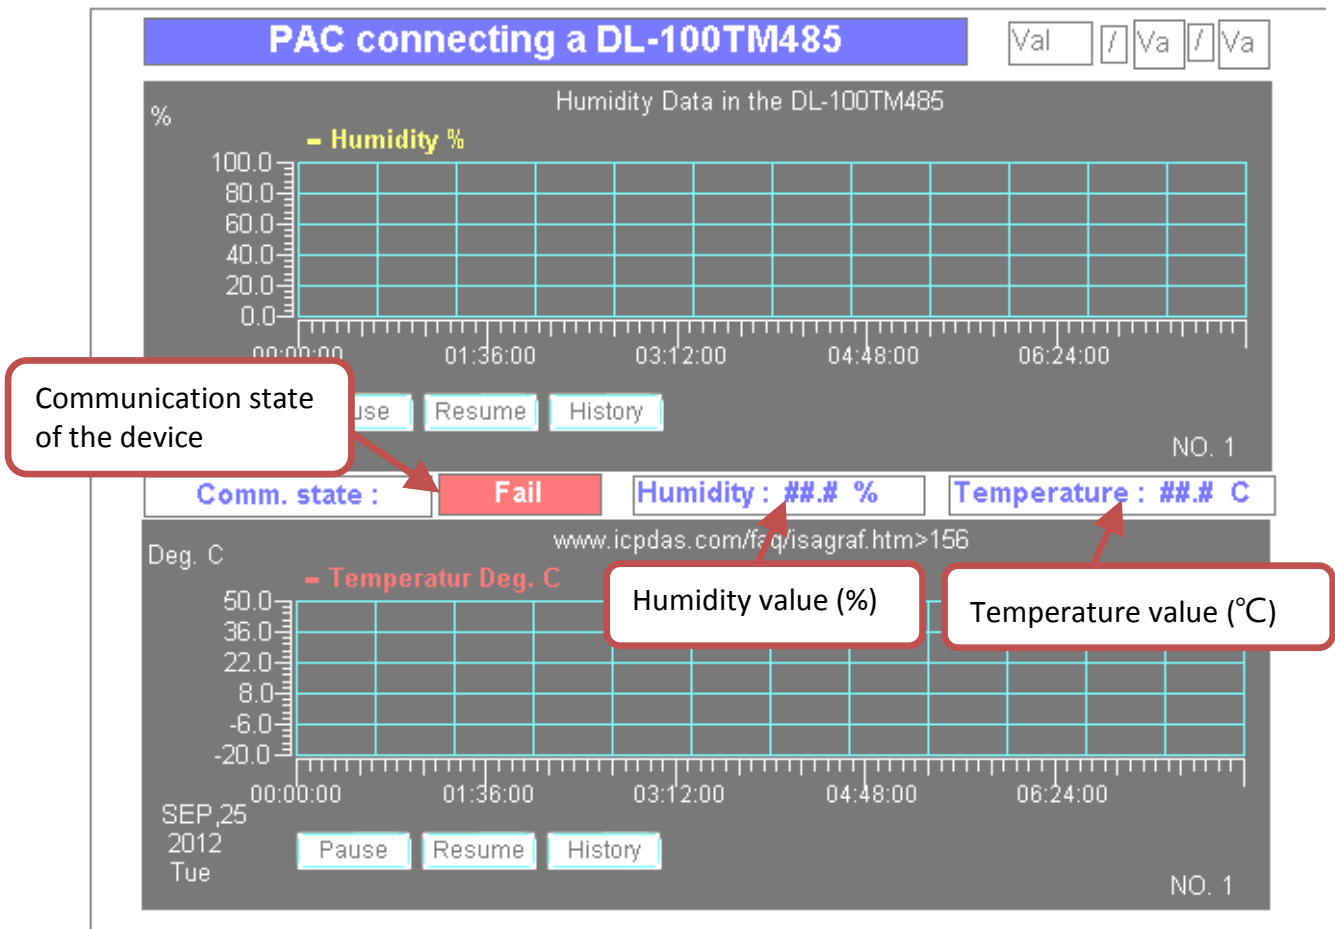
PAC connecting a DL-100TM485

Val / Va / Va

Humidity Data in the DL-100TM485

%

- Humidity %

100.0
80.0
60.0
40.0
20.0
0.0

00:00:00 01:36:00 03:12:00 04:48:00 06:24:00

Communication state of the device

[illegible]use Resume History

NO. 1

Comm. state : Fail Humidity : ##.# % Temperature : ##.# C

www.icpdas.com/faq/isagraf.htm>156

Deg. C

- Temperatur Deg. C

Humidity value (%)

Temperature value (℃)

50.0
36.0
22.0
8.0
-6.0
-20.0

00:00:00 01:36:00 03:12:00 04:48:00 06:24:00

SEP,25
2012
Tue

Pause Resume History

NO. 1